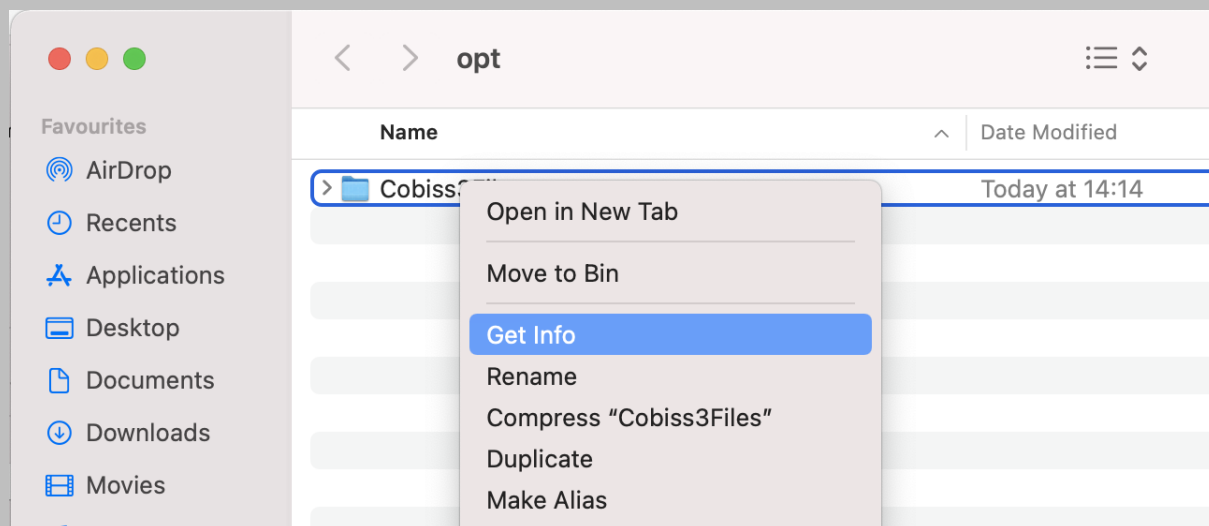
opt

Favourites
AirDrop
Recents
Applications
Desktop
Documents
Downloads
Movies

Name
Date Modified

Cobiss3Fi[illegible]
Today at 14:14

Open in New Tab
Move to Bin
Get Info
Rename
Compress “Cobiss3Files”
Duplicate
Make Alias